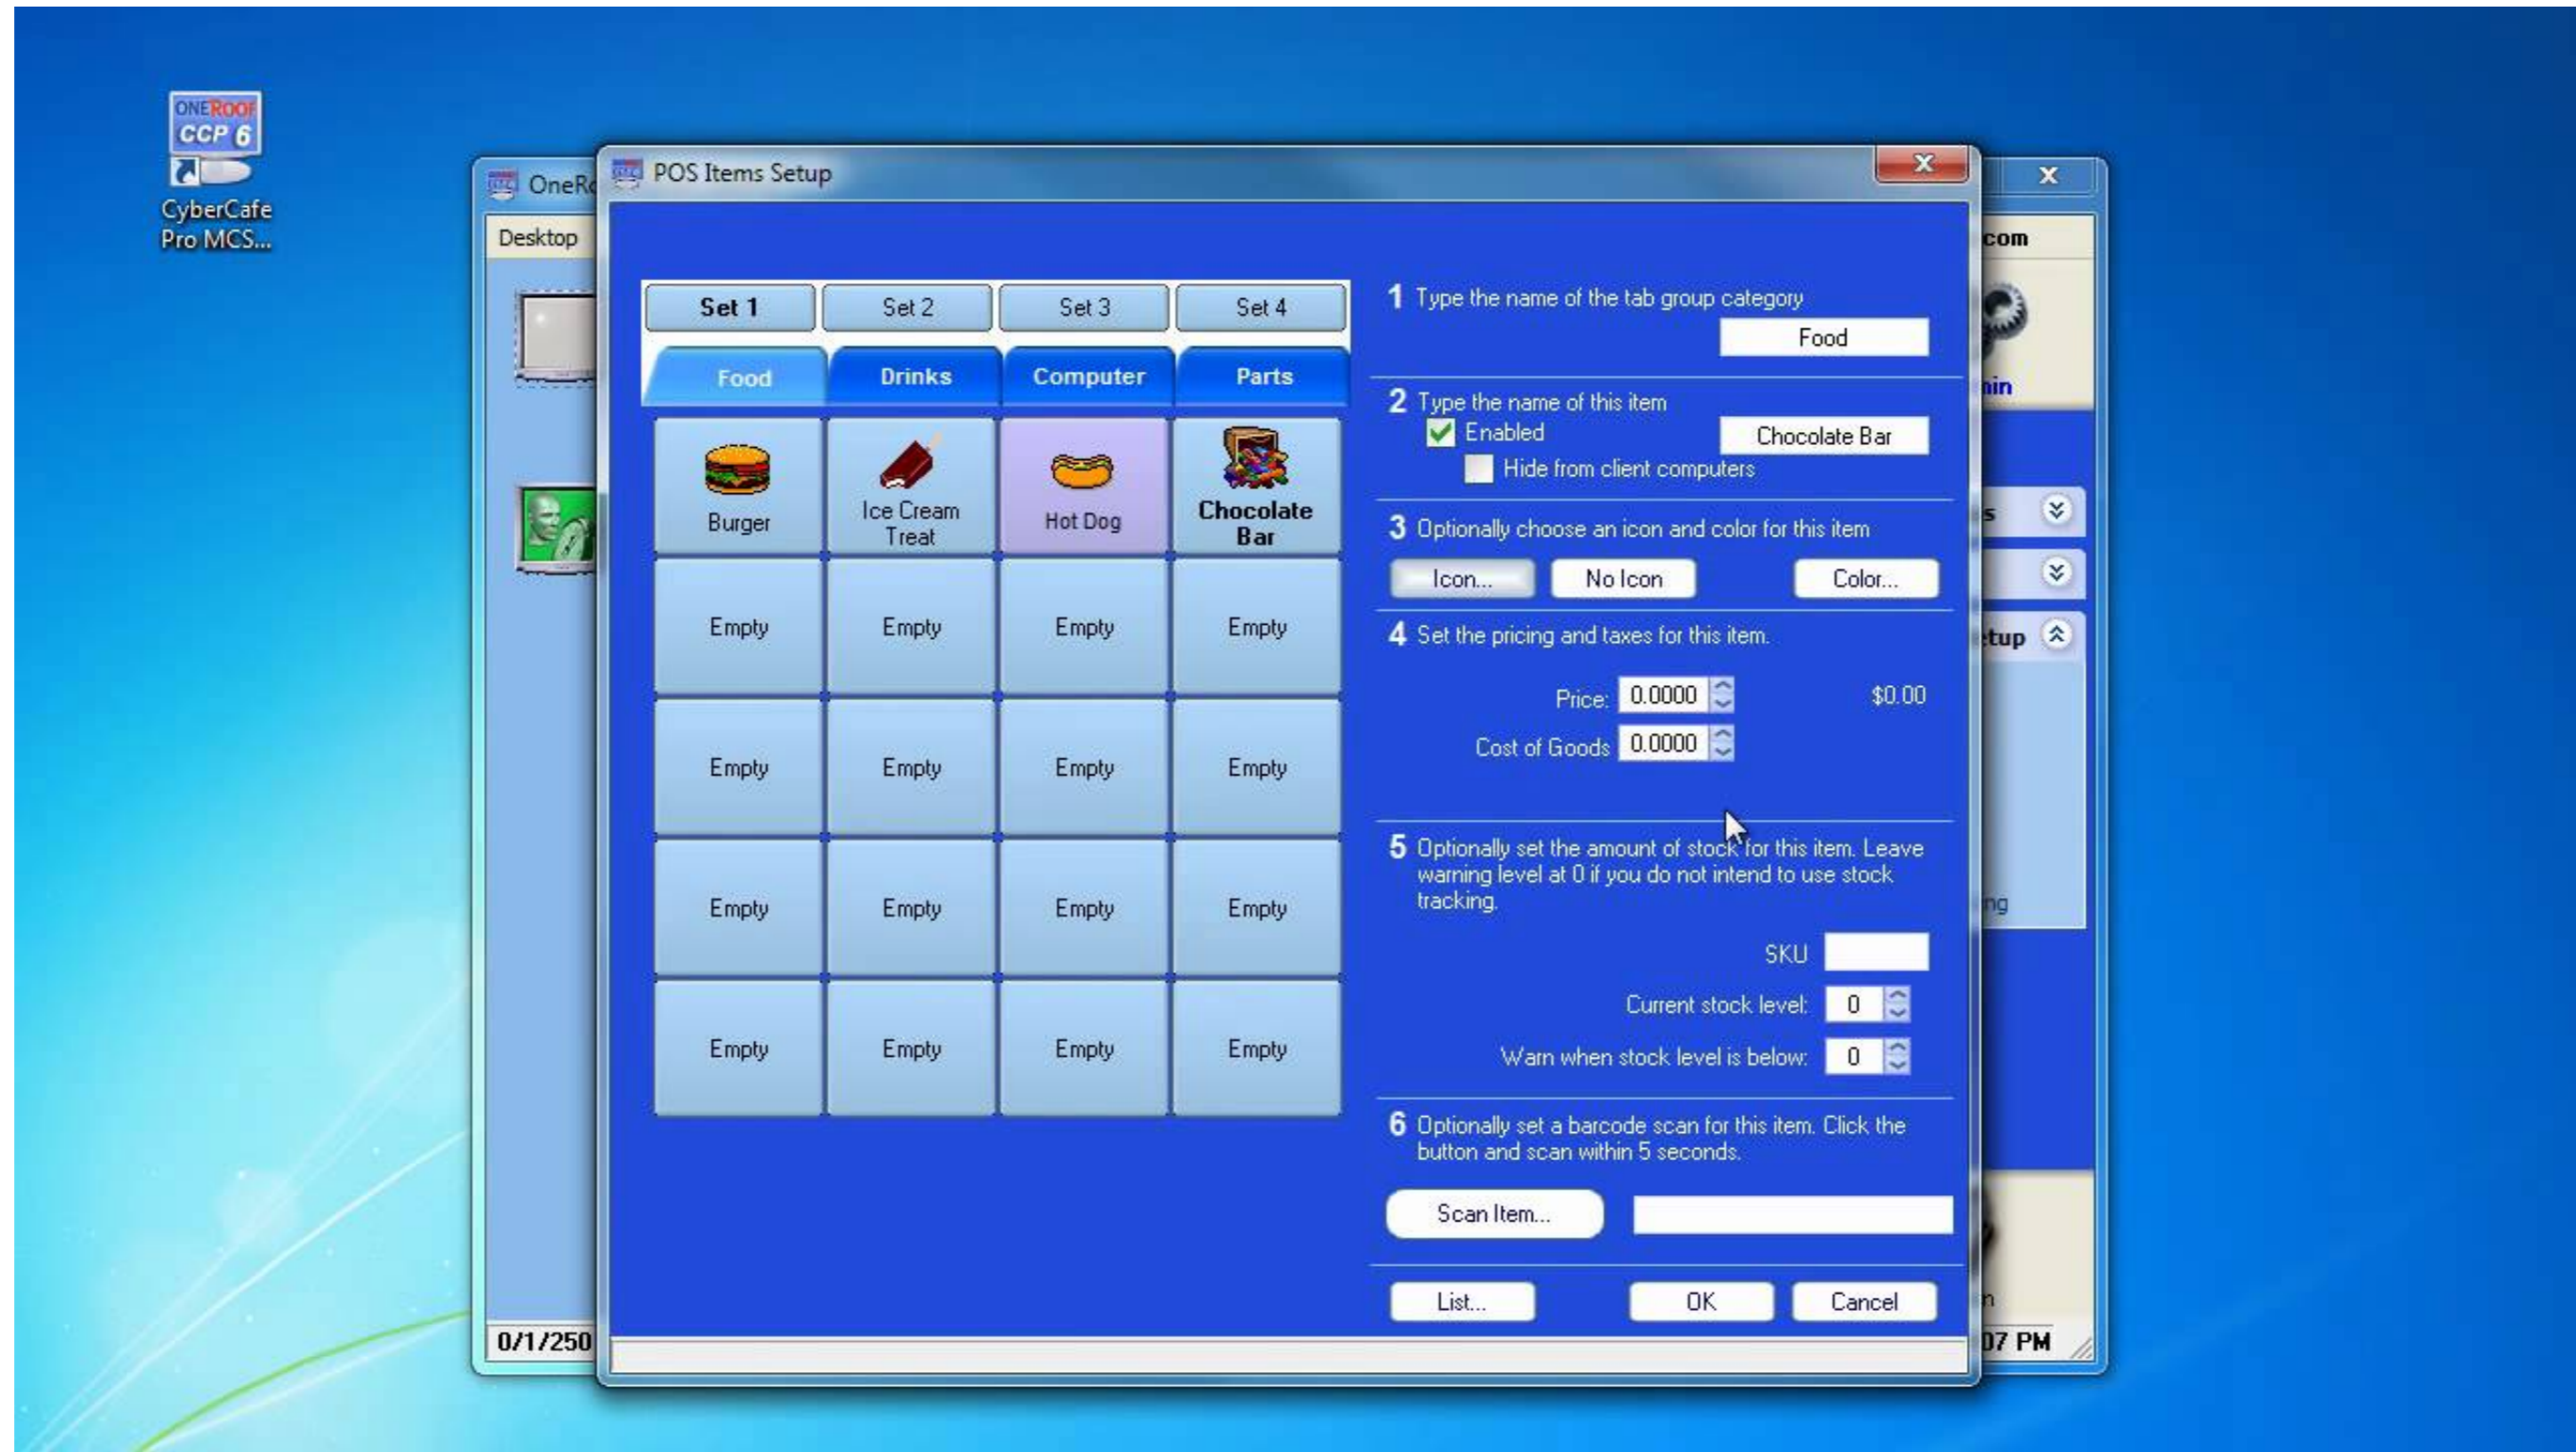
ONEROOF CCP 6
CyberCafe Pro MCS...

OneR
Desktop
0/1/250

POS Items Setup

Set 1 | Set 2 | Set 3 | Set 4

Food | Drinks | Computer | Parts

| | | | |
|---|---|---|---|
| Burger | Ice Cream Treat | Hot Dog | Chocolate Bar |
| Empty | Empty | Empty | Empty |
| Empty | Empty | Empty | Empty |
| Empty | Empty | Empty | Empty |
| Empty | Empty | Empty | Empty |

1 Type the name of the tab group category
Food

2 Type the name of this item
Enabled
Chocolate Bar
Hide from client computers

3 Optionally choose an icon and color for this item
Icon... No Icon Color...

4 Set the pricing and taxes for this item.
Price: 0.0000 $0.00
Cost of Goods 0.0000

5 Optionally set the amount of stock for this item. Leave warning level at 0 if you do not intend to use stock tracking.
SKU
Current stock level: 0
Warn when stock level is below: 0

6 Optionally set a barcode scan for this item. Click the button and scan within 5 seconds.
Scan Item...

List... OK Cancel

com
nin
s
tup
ng
n
07 PM